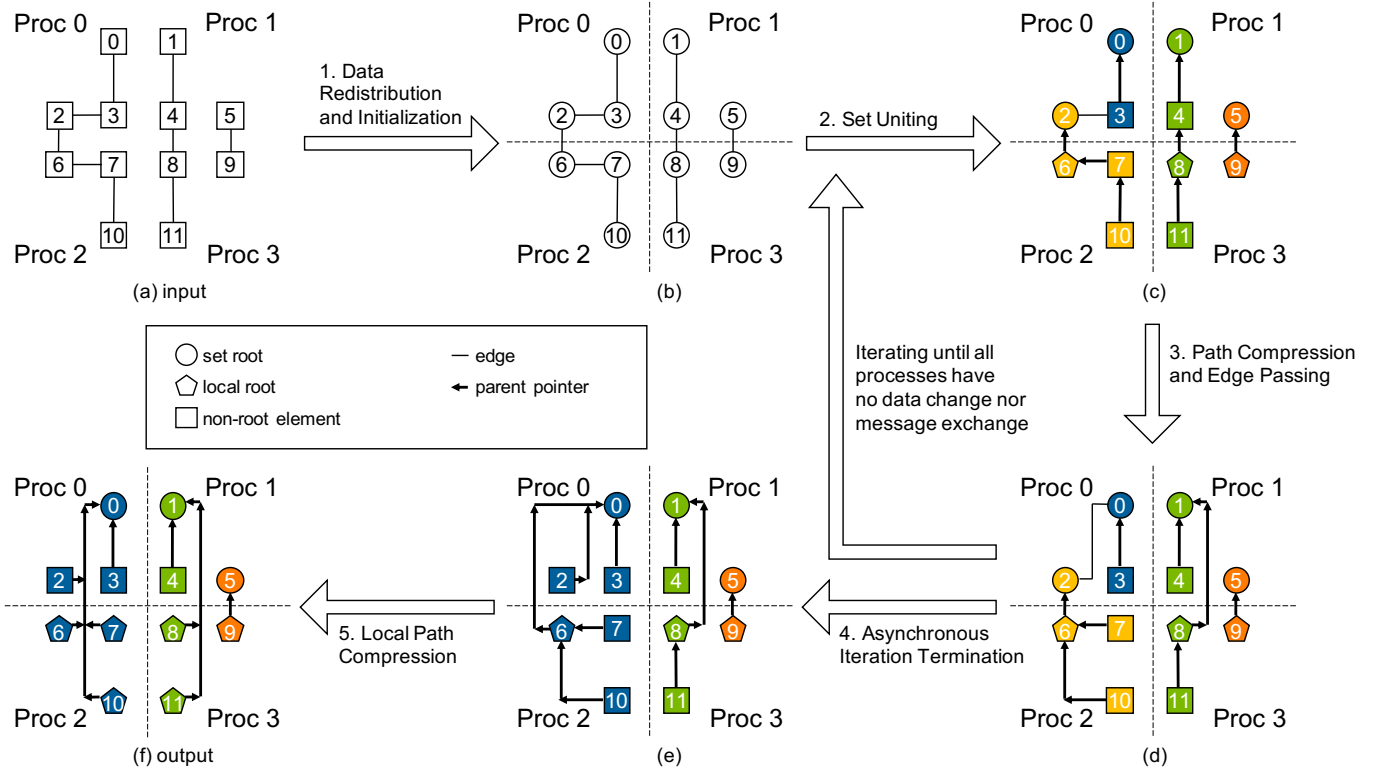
Proc 0
Proc 1
0
1
2
3
4
5
6
7
8
9
10
11
Proc 2
Proc 3
(a) input

1. Data Redistribution and Initialization

Proc 0
Proc 1
0
1
2
3
4
5
6
7
8
9
10
11
Proc 2
Proc 3
(b)

2. Set Uniting

Proc 0
Proc 1
0
1
2
3
4
5
6
7
8
9
10
11
Proc 2
Proc 3
(c)

3. Path Compression and Edge Passing

Iterating until all processes have no data change nor message exchange

set root
local root
non-root element
edge
parent pointer

Proc 0
Proc 1
0
1
2
3
4
5
6
7
8
9
10
11
Proc 2
Proc 3
(d)

4. Asynchronous Iteration Termination

Proc 0
Proc 1
0
1
2
3
4
5
6
7
8
9
10
11
Proc 2
Proc 3
(e)

5. Local Path Compression

Proc 0
Proc 1
0
1
2
3
4
5
6
7
8
9
10
11
Proc 2
Proc 3
(f) output